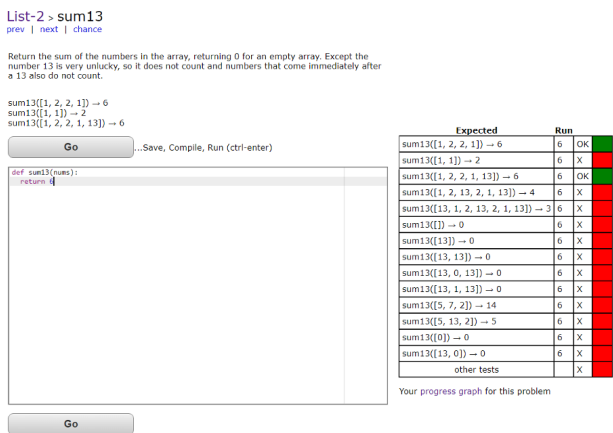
List-2 > sum13
prev | next | chance

Return the sum of the numbers in the array, returning 0 for an empty array. Except the number 13 is very unlucky, so it does not count and numbers that come immediately after a 13 also do not count.

sum13([1, 2, 2, 1]) → 6
sum13([1, 1]) → 2
sum13([1, 2, 2, 1, 13]) → 6

Go ...Save, Compile, Run (ctrl-enter)

def sum13(nums):
  return 0

| Expected | Run | |
|---|---|---|
| sum13([1, 2, 2, 1]) → 6 | 6 | OK |
| sum13([1, 1]) → 2 | 6 | X |
| sum13([1, 2, 2, 1, 13]) → 6 | 6 | OK |
| sum13([1, 2, 13, 2, 1, 13]) → 4 | 6 | X |
| sum13([13, 1, 2, 13, 2, 1, 13]) → 3 | 6 | X |
| sum13([]) → 0 | 6 | X |
| sum13([13]) → 0 | 6 | X |
| sum13([13, 13]) → 0 | 6 | X |
| sum13([13, 0, 13]) → 0 | 6 | X |
| sum13([13, 1, 13]) → 0 | 6 | X |
| sum13([5, 7, 2]) → 14 | 6 | X |
| sum13([5, 13, 2]) → 5 | 6 | X |
| sum13([0]) → 0 | 6 | X |
| sum13([13, 0]) → 0 | 6 | X |
| other tests | | X |

Your progress graph for this problem

Go